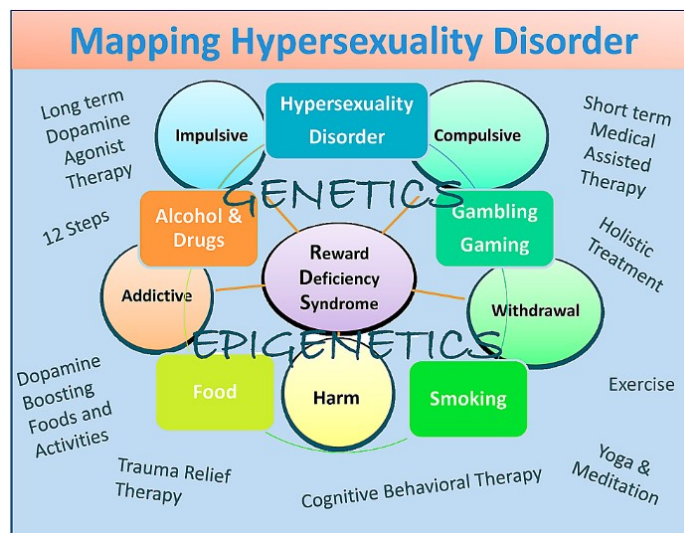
Mapping Hypersexuality Disorder

Long term Dopamine Agonist Therapy

Impulsive

Hypersexuality Disorder

Compulsive

Short term Medical Assisted Therapy

GENETICS

12 Steps

Alcohol & Drugs

Gambling Gaming

Holistic Treatment

Reward Deficiency Syndrome

Addictive

Withdrawal

EPIGENETICS

Dopamine Boosting Foods and Activities

Food

Harm

Smoking

Exercise

Trauma Relief Therapy

Cognitive Behavioral Therapy

Yoga & Meditation